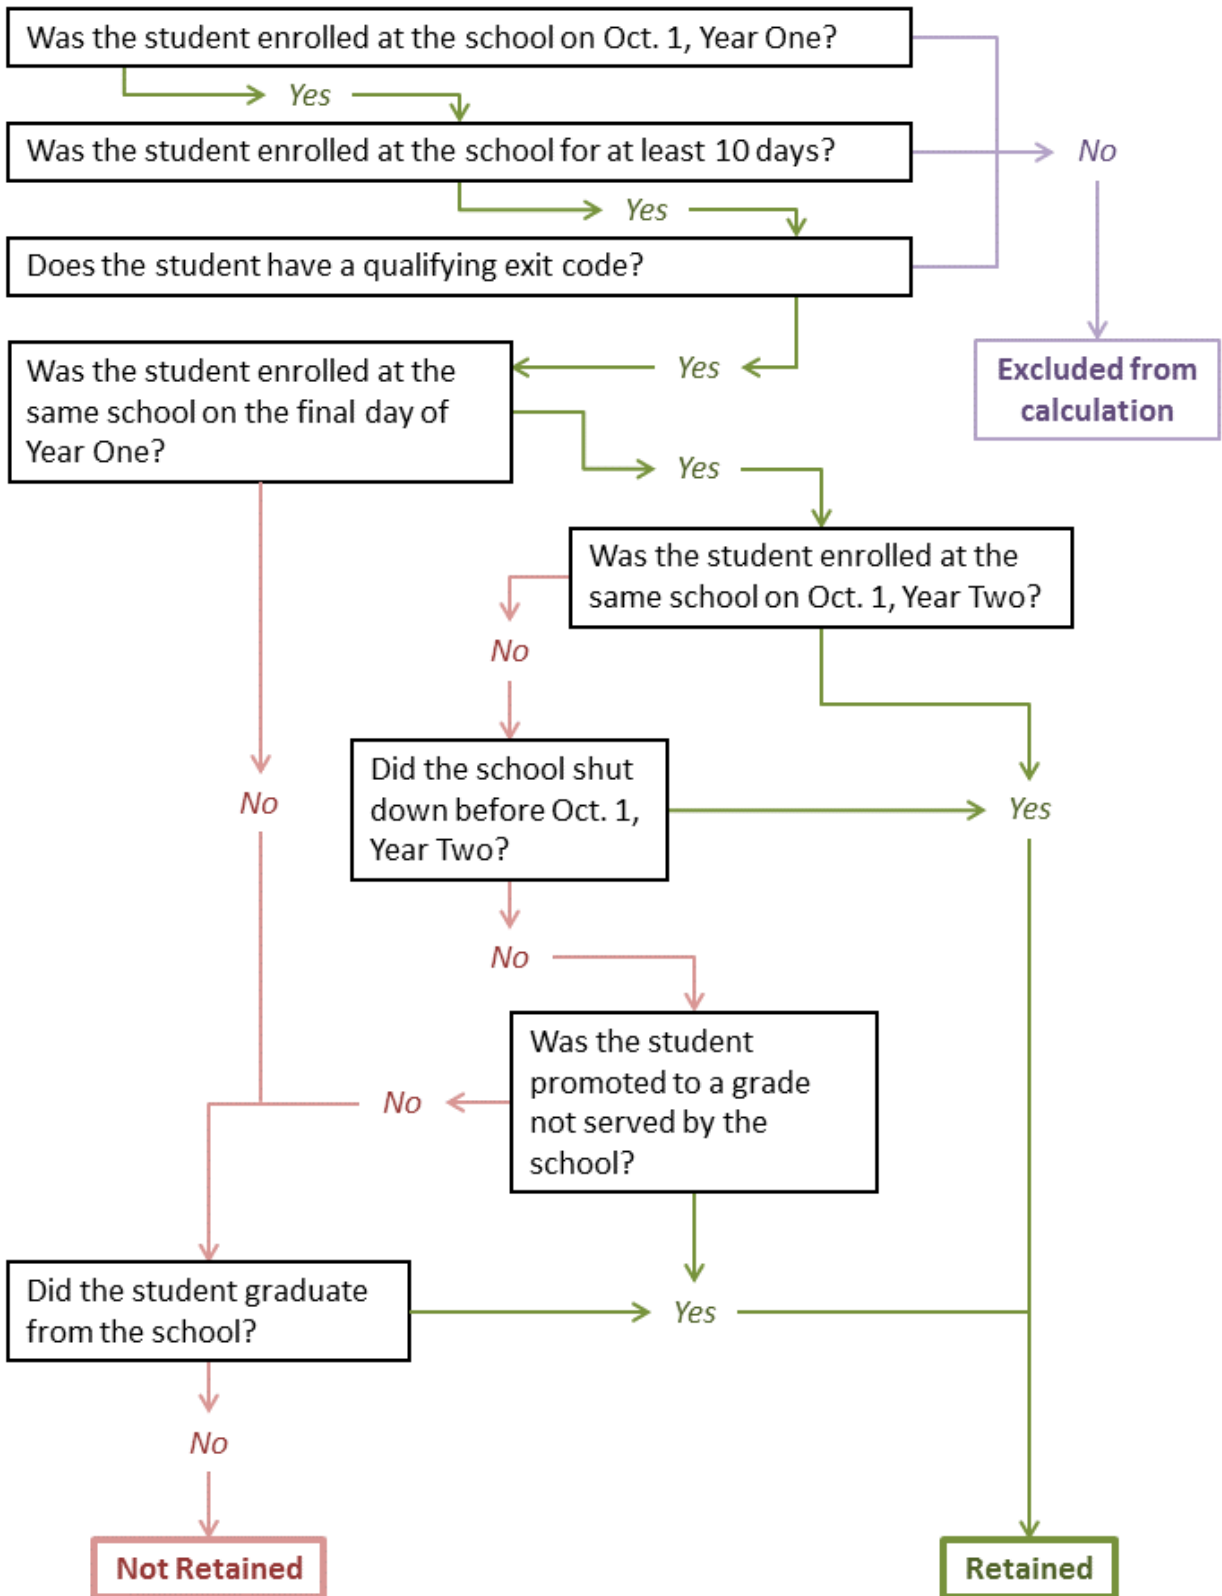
Was the student enrolled at the school on Oct. 1, Year One?

Yes

Was the student enrolled at the school for at least 10 days?

No

Yes

Does the student have a qualifying exit code?

Excluded from calculation

Yes

Was the student enrolled at the same school on the final day of Year One?

Yes

Was the student enrolled at the same school on Oct. 1, Year Two?

No

Did the school shut down before Oct. 1, Year Two?

No

Yes

No

Was the student promoted to a grade not served by the school?

No

Did the student graduate from the school?

Yes

No

Not Retained

Retained